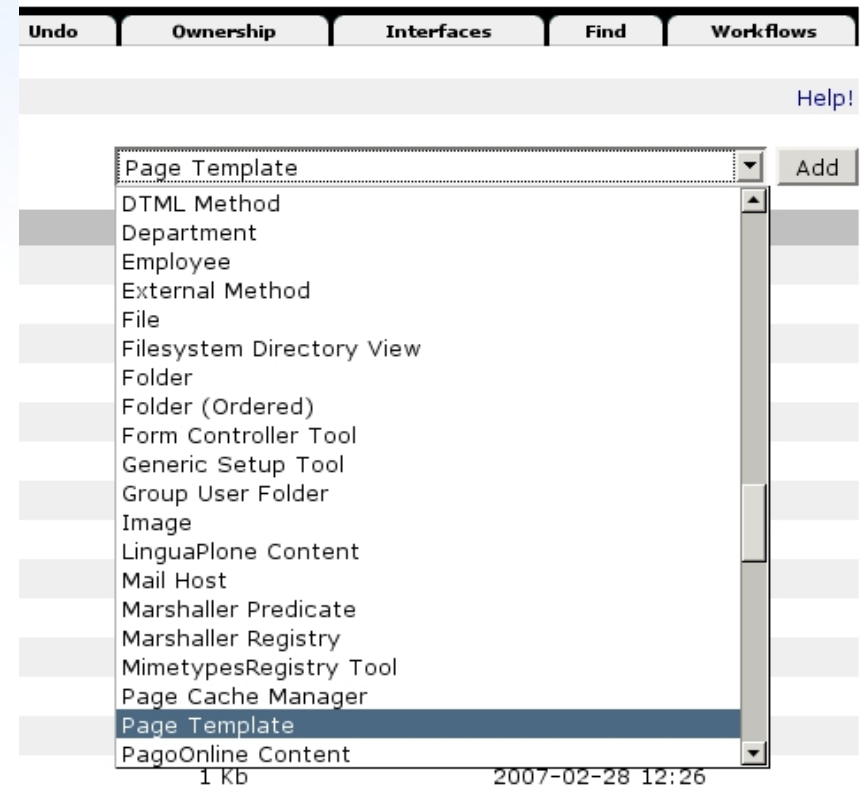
Undo Ownership Interfaces Find Workflows

Help!

Page Template

Add

DTML Method
Department
Employee
External Method
File
Filesystem Directory View
Folder
Folder (Ordered)
Form Controller Tool
Generic Setup Tool
Group User Folder
Image
LinguaPlone Content
Mail Host
Marshaller Predicate
Marshaller Registry
MimetypesRegistry Tool
Page Cache Manager
Page Template
PagoOnline Content

1 Kb 2007-02-28 12:26